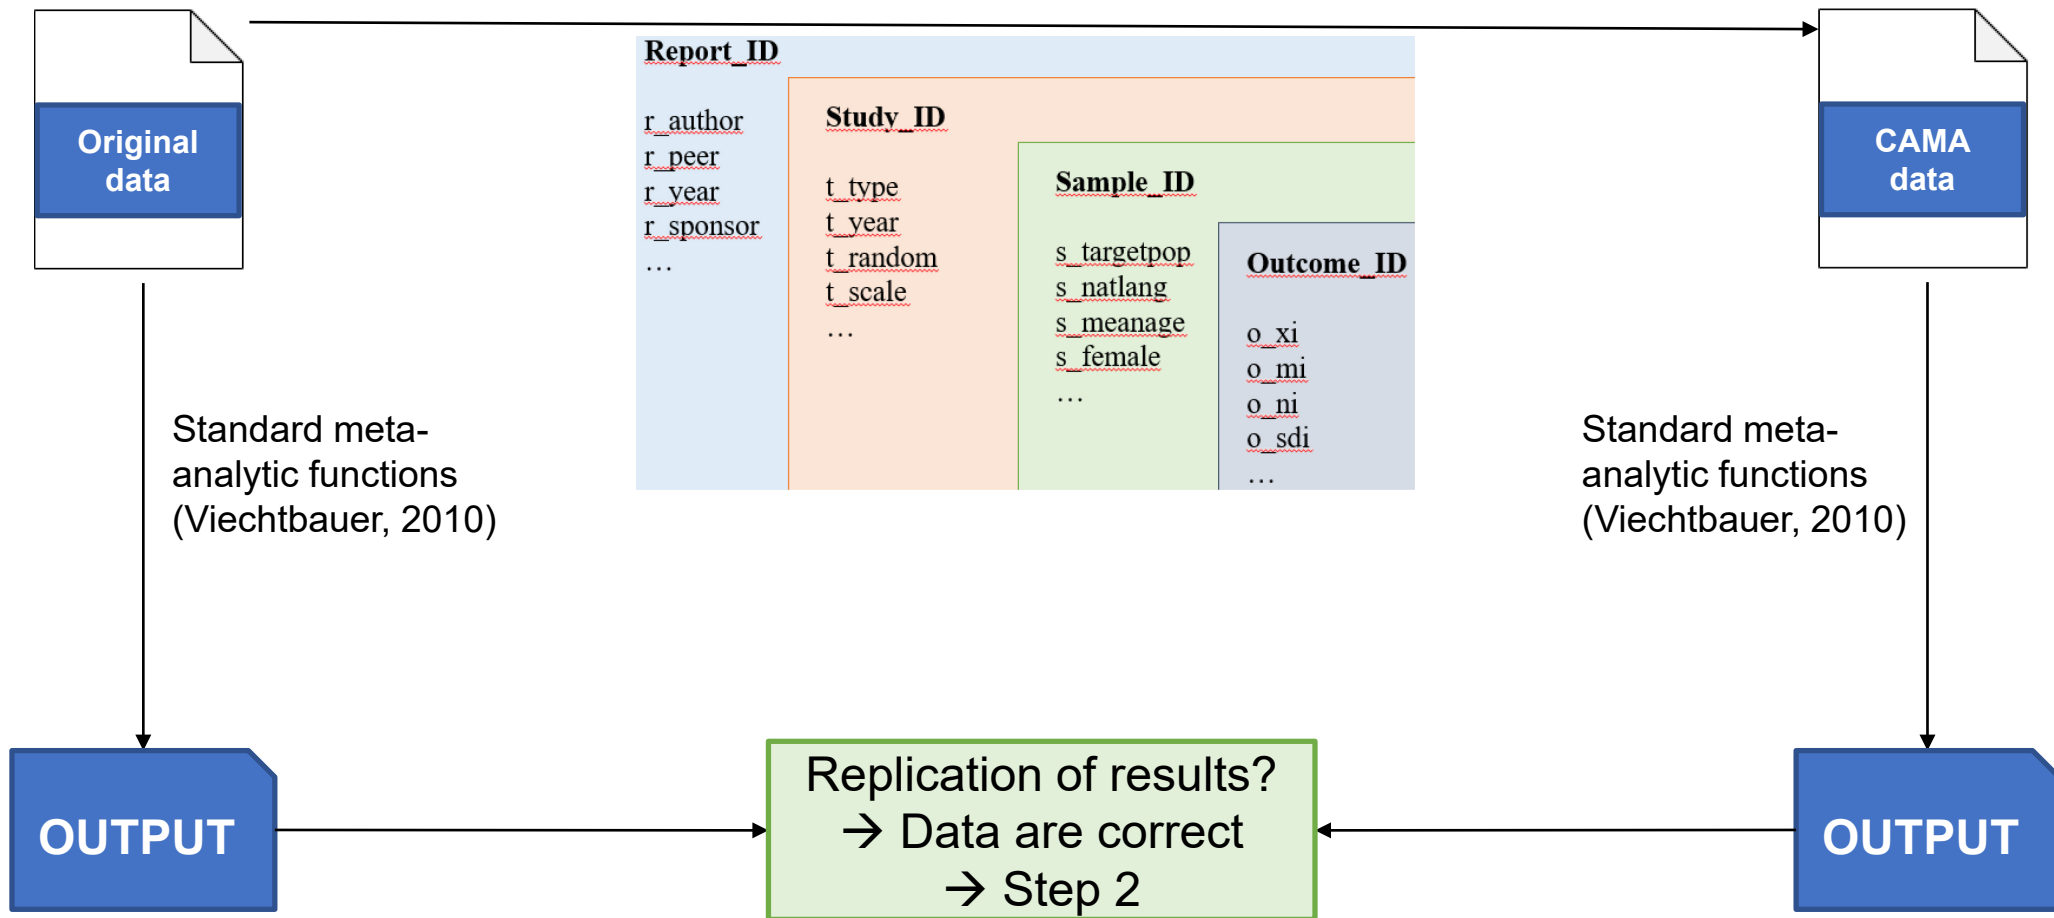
Original data

Report_ID

r_author
r_peer
r_year
r_sponsor
…

Study_ID

t_type
t_year
t_random
t_scale
…

Sample_ID

s_targetpop
s_natlang
s_meanage
s_female
…

Outcome_ID

o_xi
o_mi
o_ni
o_sdi
…

CAMA data

Standard meta-analytic functions (Viechtbauer, 2010)

Standard meta-analytic functions (Viechtbauer, 2010)

OUTPUT

Replication of results?
→ Data are correct
→ Step 2

OUTPUT